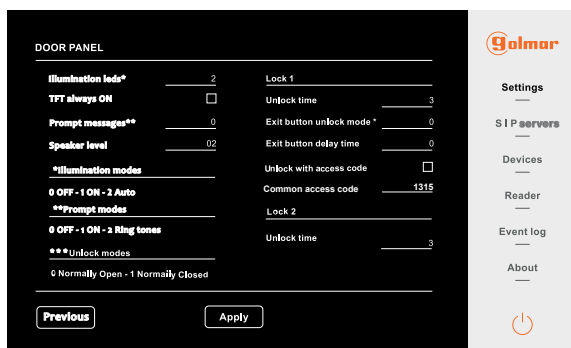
DOOR PANEL

Illumination leds* 2
TFT always ON
Prompt messages** 0
Speaker level 02
*Illumination modes
0 OFF - 1 ON - 2 Auto
**Prompt modes
0 OFF - 1 ON - 2 Ring tones
***Unlock modes
0 Normally Open - 1 Normally Closed

Lock 1
Unlock time 3
Exit button unlock mode * 0
Exit button delay time 0
Unlock with access code
Common access code 1315
Lock 2
Unlock time 3

Previous
Apply

golmar
Settings
S I P servers
Devices
Reader
Event log
About